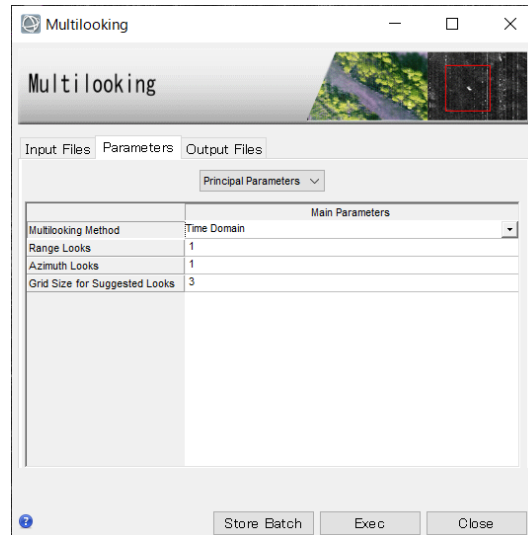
Multilooking

Multilooking

Input Files | Parameters | Output Files

Principal Parameters

|  | Main Parameters |
|---|---|
| Multilooking Method | Time Domain |
| Range Looks | 1 |
| Azimuth Looks | 1 |
| Grid Size for Suggested Looks | 3 |

Store Batch | Exec | Close